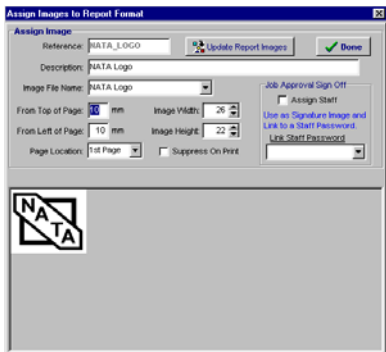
Assign Images to Report Format

Assign Image

Reference: NATA_LOGO

Update Report Images

Done

Description: NATA Logo

Image File Name: NATA Logo

From Top of Page: 10 mm

Image Width: 26

From Left of Page: 10 mm

Image Height: 22

Page Location: 1st Page

Suppress On Print

Job Approval Sign Off

Assign Staff

Use as Signature Image and Link to a Staff Password.

Link Staff Password

NATA